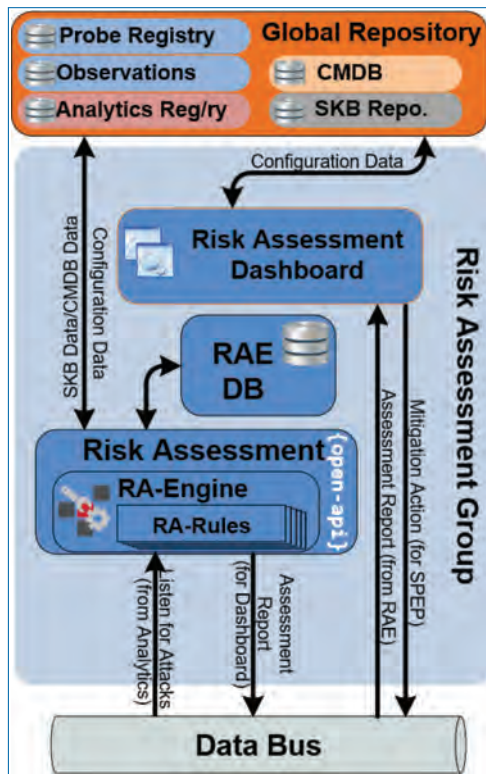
Probe Registry
Observations
Analytics Reg/ry
Global Repository
CMDB
SKB Repo.

Configuration Data
SKB Data/CMDB Data
Configuration Data
Risk Assessment Dashboard
RAE DB
Risk Assessment Group
Assessment Report (from RAE)
Mitigation Action (for SPEP)
Risk Assessment
{open-api}
RA-Engine
RA-Rules
Listen for Attacks (from Analytics)
Assessment Report (for Dashboard)
Data Bus